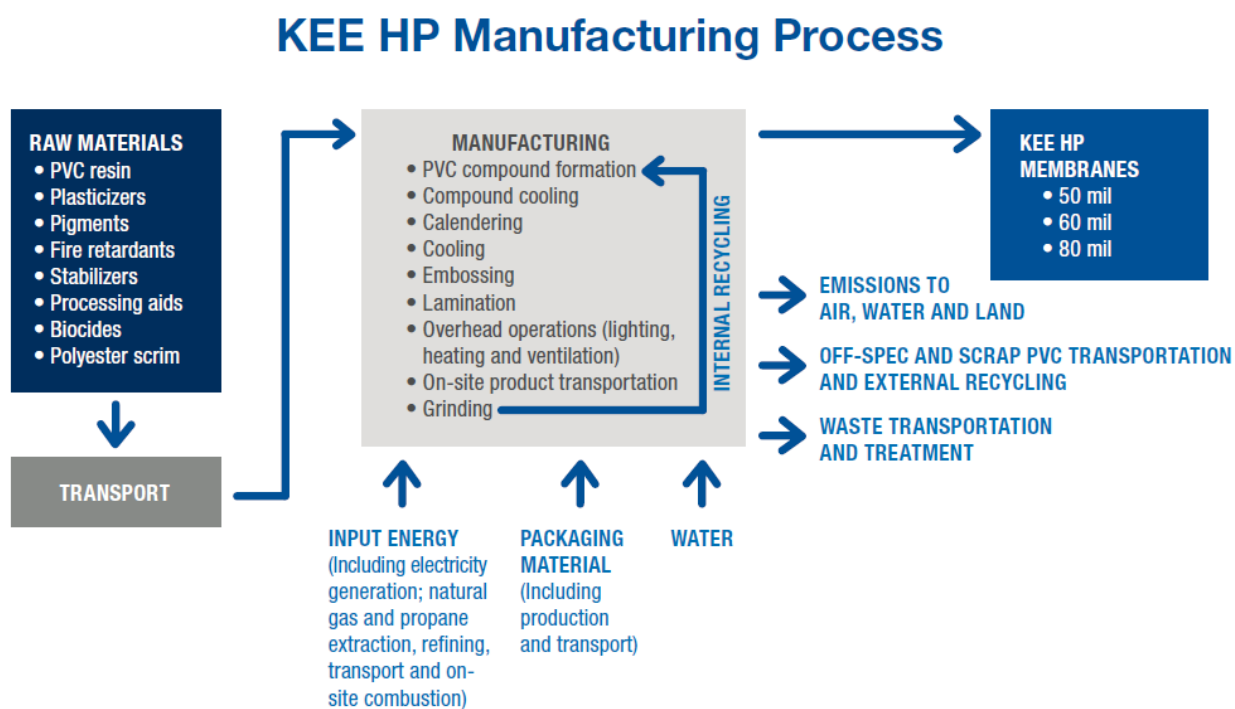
KEE HP Manufacturing Process

RAW MATERIALS
• PVC resin
• Plasticizers
• Pigments
• Fire retardants
• Stabilizers
• Processing aids
• Biocides
• Polyester scrim

TRANSPORT

MANUFACTURING
• PVC compound formation
• Compound cooling
• Calendering
• Cooling
• Embossing
• Lamination
• Overhead operations (lighting, heating and ventilation)
• On-site product transportation
• Grinding

INTERNAL RECYCLING

KEE HP MEMBRANES
• 50 mil
• 60 mil
• 80 mil

EMISSIONS TO AIR, WATER AND LAND

OFF-SPEC AND SCRAP PVC TRANSPORTATION AND EXTERNAL RECYCLING

WASTE TRANSPORTATION AND TREATMENT

INPUT ENERGY (Including electricity generation; natural gas and propane extraction, refining, transport and on-site combustion)

PACKAGING MATERIAL (Including production and transport)

WATER